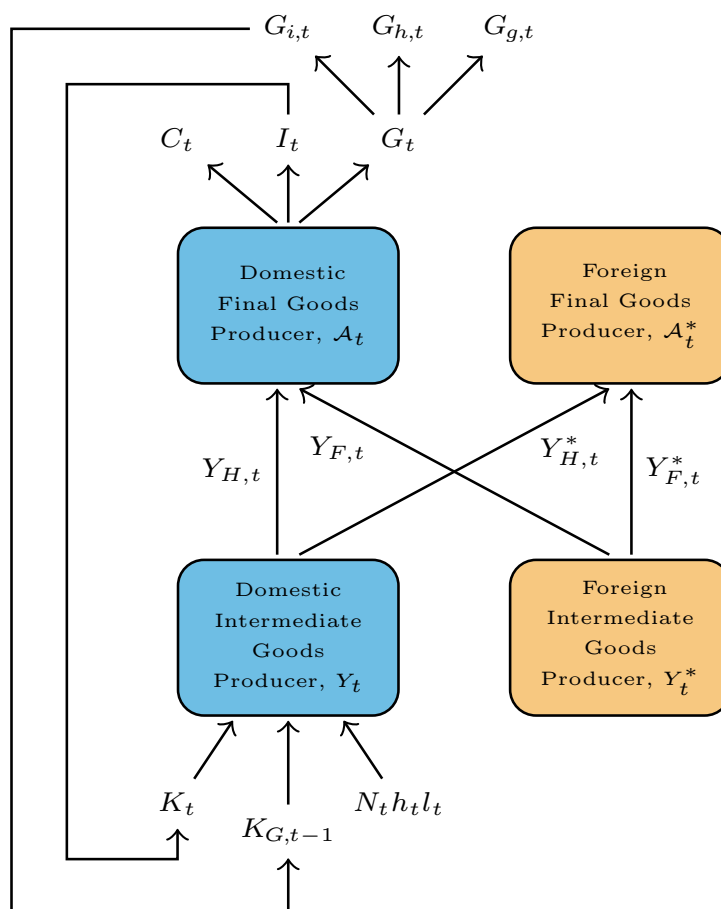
$G_{i,t}$ $G_{h,t}$ $G_{g,t}$

$C_t$ $I_t$ $G_t$

Domestic Final Goods Producer, $\mathcal{A}_t$

Foreign Final Goods Producer, $\mathcal{A}_t^*$

$Y_{H,t}$ $Y_{F,t}$ $Y_{H,t}^*$ $Y_{F,t}^*$

Domestic Intermediate Goods Producer, $Y_t$

Foreign Intermediate Goods Producer, $Y_t^*$

$K_t$ $K_{G,t-1}$ $N_t h_t l_t$